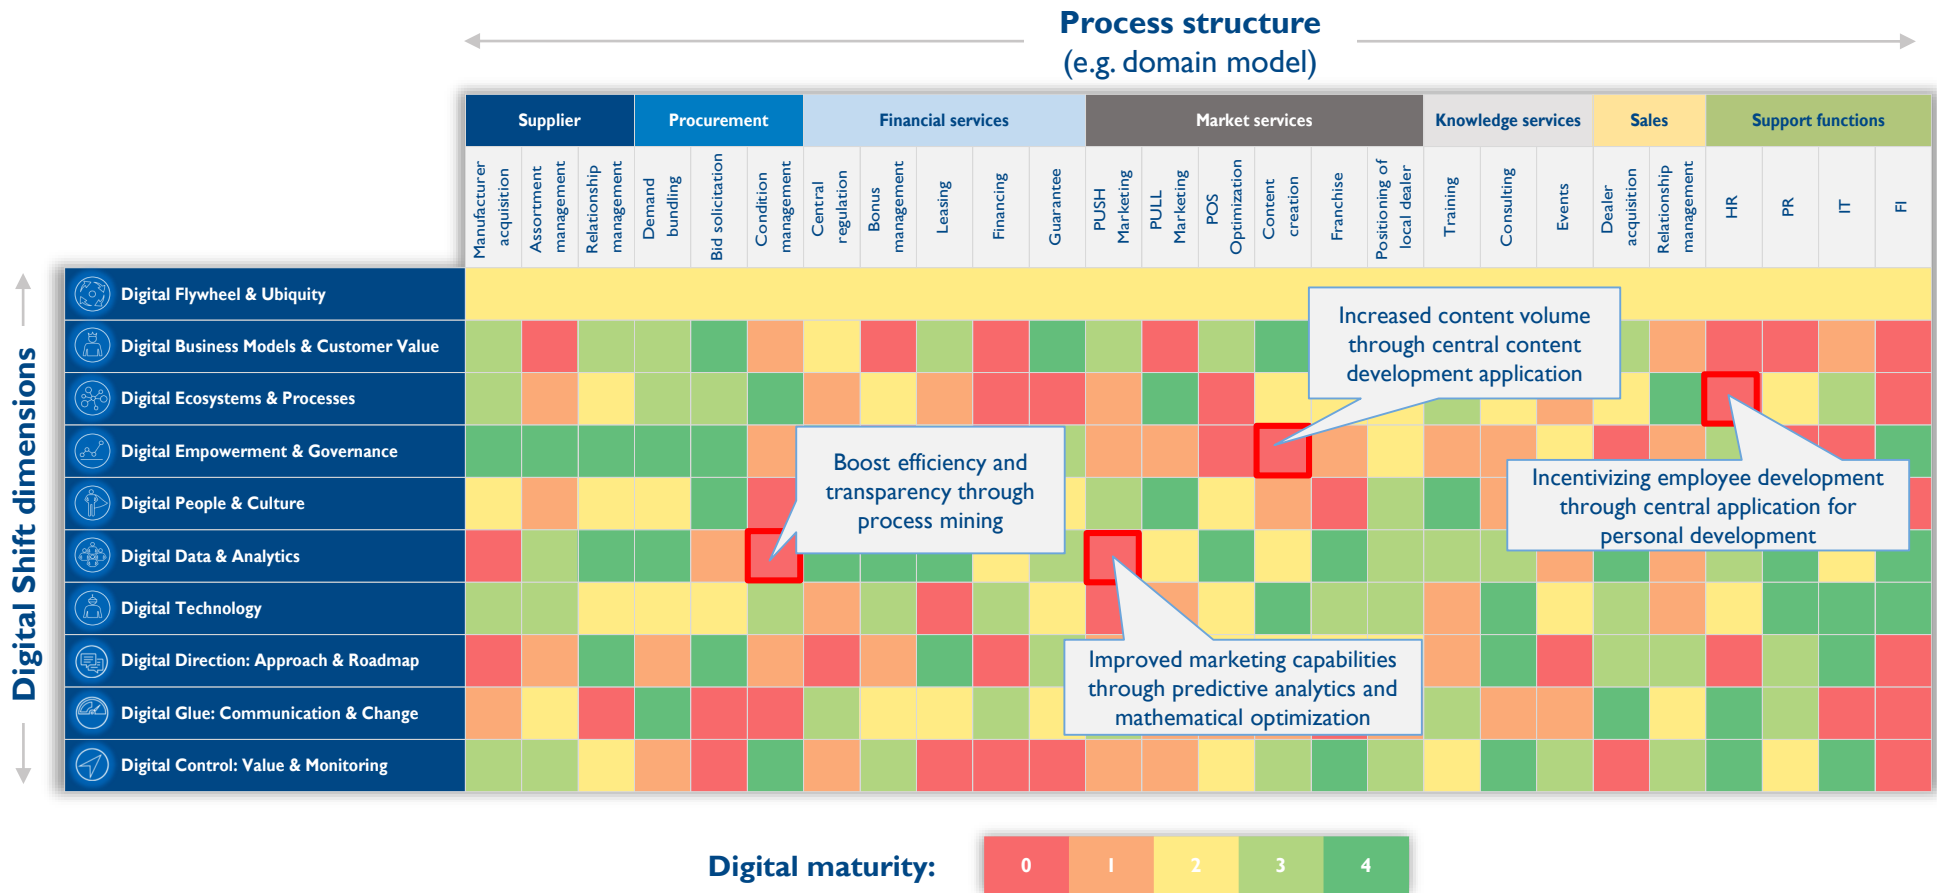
Process structure
(e.g. domain model)

Supplier | Procurement | Financial services | Market services | Knowledge services | Sales | Support functions

Manufacturer acquisition
Assortment management
Relationship management
Demand bundling
Bid solicitation
Condition management
Central regulation
Bonus management
Leasing
Financing
Guarantee
PUSH Marketing
PULL Marketing
POS Optimization
Content creation
Franchise
Positioning of local dealer
Training
Consulting
Events
Dealer acquisition
Relationship management
HR
PR
IT
FI

Digital Shift dimensions

Digital Flywheel & Ubiquity
Digital Business Models & Customer Value
Digital Ecosystems & Processes
Digital Empowerment & Governance
Digital People & Culture
Digital Data & Analytics
Digital Technology
Digital Direction: Approach & Roadmap
Digital Glue: Communication & Change
Digital Control: Value & Monitoring

Increased content volume through central content development application

Boost efficiency and transparency through process mining

Incentivizing employee development through central application for personal development

Improved marketing capabilities through predictive analytics and mathematical optimization

Digital maturity: 0 1 2 3 4